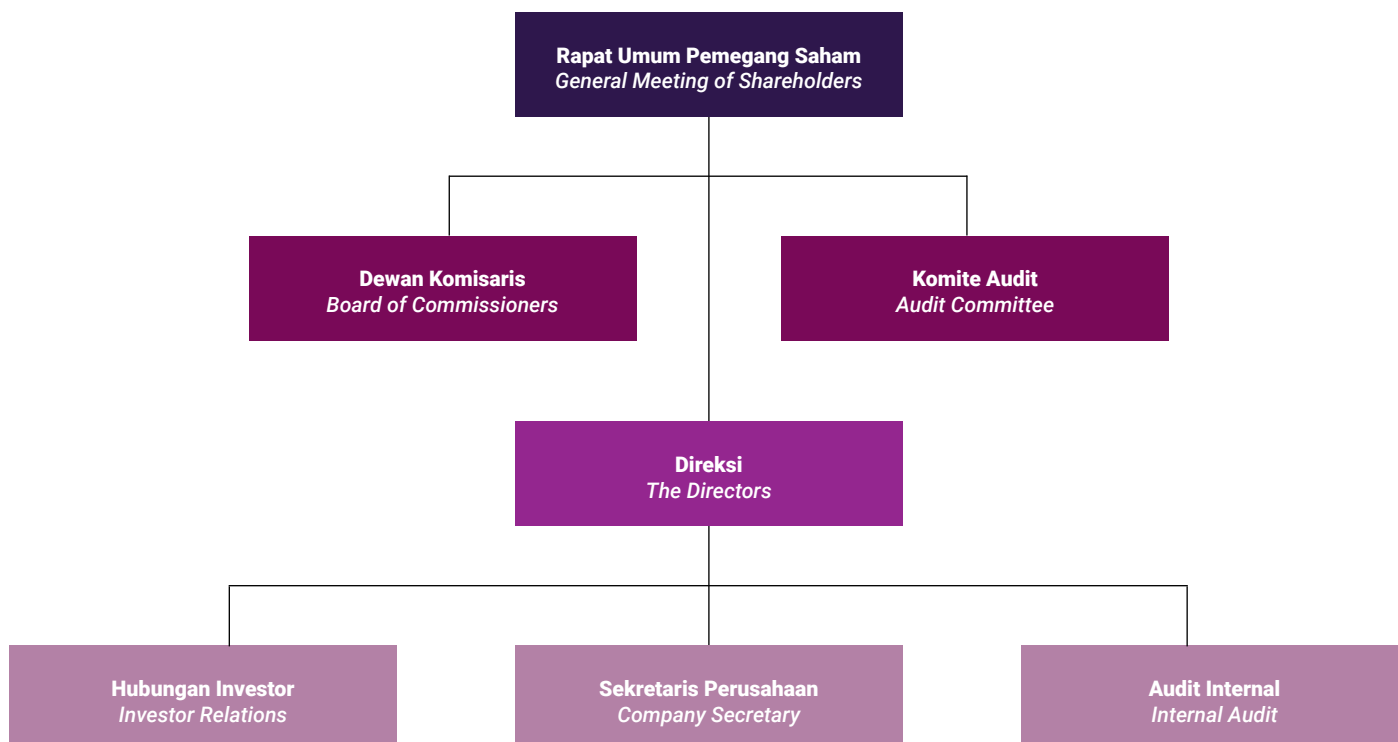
Rapat Umum Pemegang Saham
General Meeting of Shareholders

Dewan Komisaris
Board of Commissioners

Komite Audit
Audit Committee

Direksi
The Directors

Hubungan Investor
Investor Relations

Sekretaris Perusahaan
Company Secretary

Audit Internal
Internal Audit